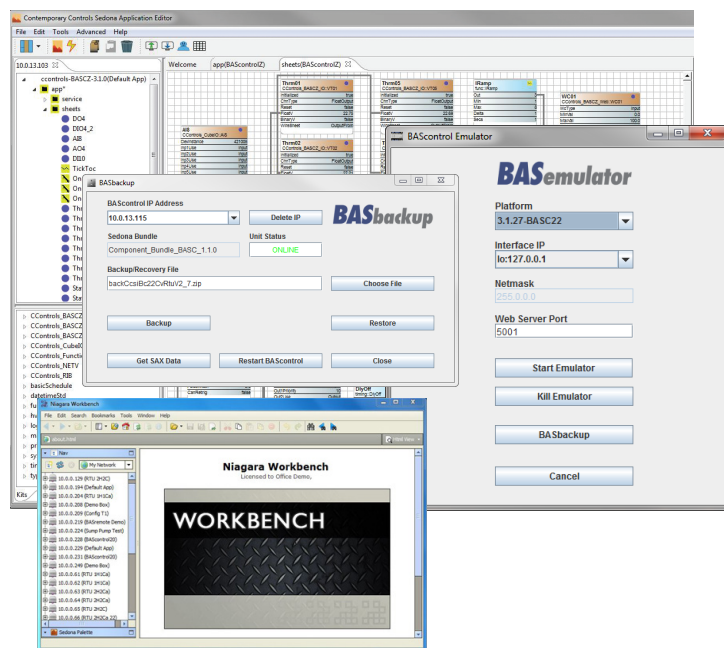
Contemporary Controls Sedona Application Editor

File Edit Tools Advanced Help

10.0.13.103

ccontrols-BASCZ-3.1.0(Default App)
app*
service
sheets
DO4
DIO4_2
AI8
AO4
DI0
TickToc

Welcome app(BAScontrolZ) sheets(BAScontrolZ)

CControls_BASCZ
CControls_BASCZ
CControls_BASCZ
CControls_BASCZ
CControls_Cube
CControls_Functi
CControls_NETV
CControls_RIB
basicSchedule
datetimeStd

Kits

BASbackup

BAScontrol IP Address
10.0.13.115
Delete IP
BASbackup
Sedona Bundle
Component_Bundle_BASC_1.1.0
Unit Status
ONLINE
Backup/Recovery File
backCcsiBc22CvRtuV2_7.zip
Choose File
Backup
Restore
Get SAX Data
Restart BAScontrol
Close

BAScontrol Emulator

BASemulator
Platform
3.1.27-BASC22
Interface IP
lo:127.0.0.1
Netmask
255.0.0.0
Web Server Port
5001
Start Emulator
Kill Emulator
BASbackup
Cancel

Niagara Workbench
File Edit Search Bookmarks Tools Window Help
About Point
Nav
My Network
10.0.0.129 (RTU 2H2C)
10.0.0.194 (Default App)
10.0.0.204 (RTU 1H1Ca)
10.0.0.208 (Demo Box)
10.0.0.209 (Config T1)
10.0.0.219 (BASremote Demo)
10.0.0.224 (Sump Pump Test)
10.0.0.228 (BAScontrol20)
10.0.0.229 (Default App)
10.0.0.231 (BAScontrol20)
10.0.0.249 (Demo Box)
10.0.0.61 (RTU 1H1Ca)
10.0.0.62 (RTU 1H1Ca)
10.0.0.63 (RTU 2H2Ca)
10.0.0.64 (RTU 2H2Ca)
10.0.0.65 (RTU 2H2C)
10.0.0.66 (RTU 2H2Ca 22)
Sedona Palette
Niagara Workbench
Licensed to Office Demo.
WORKBENCH